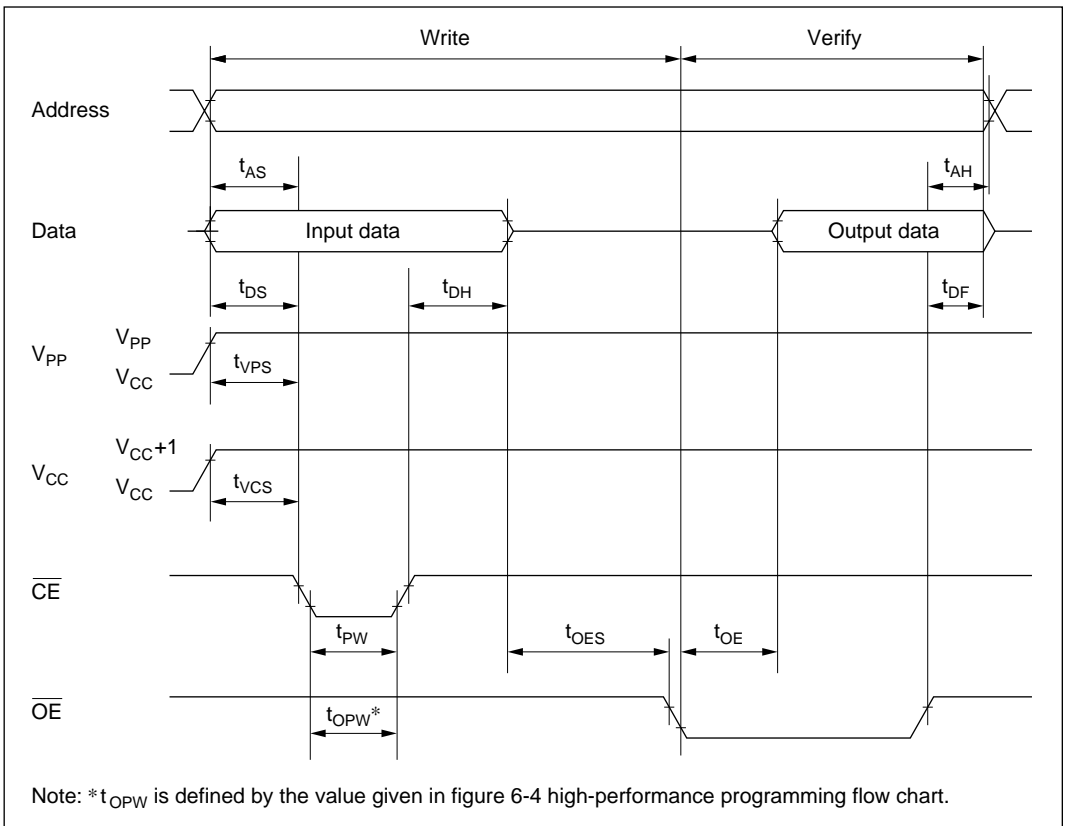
Write

Verify

Address

$t_{AS}$

$t_{AH}$

Data

Input data

Output data

$t_{DS}$

$t_{DH}$

$t_{DF}$

$V_{PP}$

$V_{PP}$

$V_{CC}$

$t_{VPS}$

$V_{CC}$

$V_{CC}+1$

$V_{CC}$

$t_{VCS}$

$\overline{CE}$

$t_{PW}$

$t_{OES}$

$t_{OE}$

$\overline{OE}$

$t_{OPW}$*

Note: *$t_{OPW}$ is defined by the value given in figure 6-4 high-performance programming flow chart.